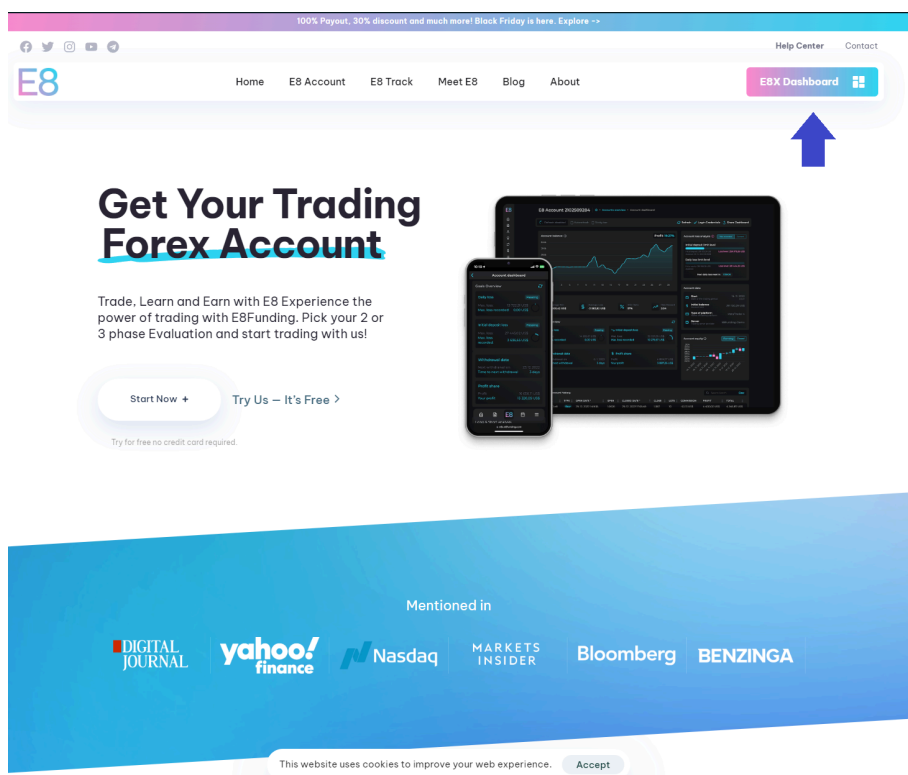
100% Payout, 30% discount and much more! Black Friday is here. Explore ->

Help Center Contact

E8

Home E8 Account E8 Track Meet E8 Blog About

E8X Dashboard

Get Your Trading Forex Account

Trade, Learn and Earn with E8 Experience the power of trading with E8Funding. Pick your 2 or 3 phase Evaluation and start trading with us!

Start Now +

Try Us — It's Free >

Try for free no credit card required.

E8 Account 2102089284

Account dashboard

Mentioned in

DIGITAL JOURNAL

yahoo! finance

Nasdaq

MARKETS INSIDER

Bloomberg

BENZINGA

This website uses cookies to improve your web experience.

Accept